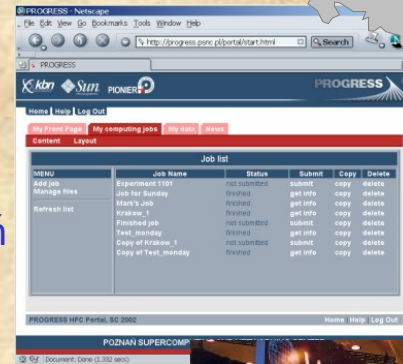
PROGRESS - Netscape
File Edit View Go Bookmarks Tools Window Help
http://progress.psnc.pl/portal/start.html
Search
PROGRESS
kbn Sun PIONIER
PROGRESS
Home Help Log Out
My Front Page My computing jobs My data News
Content Layout

Job list

| MENU | Job Name | Status | Submit | Copy | Delete |
|---|---|---|---|---|---|
| Add job | Experiment 1101 | not submitted | submit | copy | delete |
| Manage files | Job for Sunday | finished | get info | copy | delete |
| | Mark's Job | finished | get info | copy | delete |
| Refresh list | Krakow_1 | finished | get info | copy | delete |
| | Finished job | not submitted | submit | copy | delete |
| | Test_monday | finished | get info | copy | delete |
| | Copy of Krakow_1 | not submitted | submit | copy | delete |
| | Copy of Test_monday | finished | get info | copy | delete |

PROGRESS HPC Portal, SC 2002
Home Help Log Out
POZNAŃ SUPERCOMP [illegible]
Document: Done (1.332 secs)
n